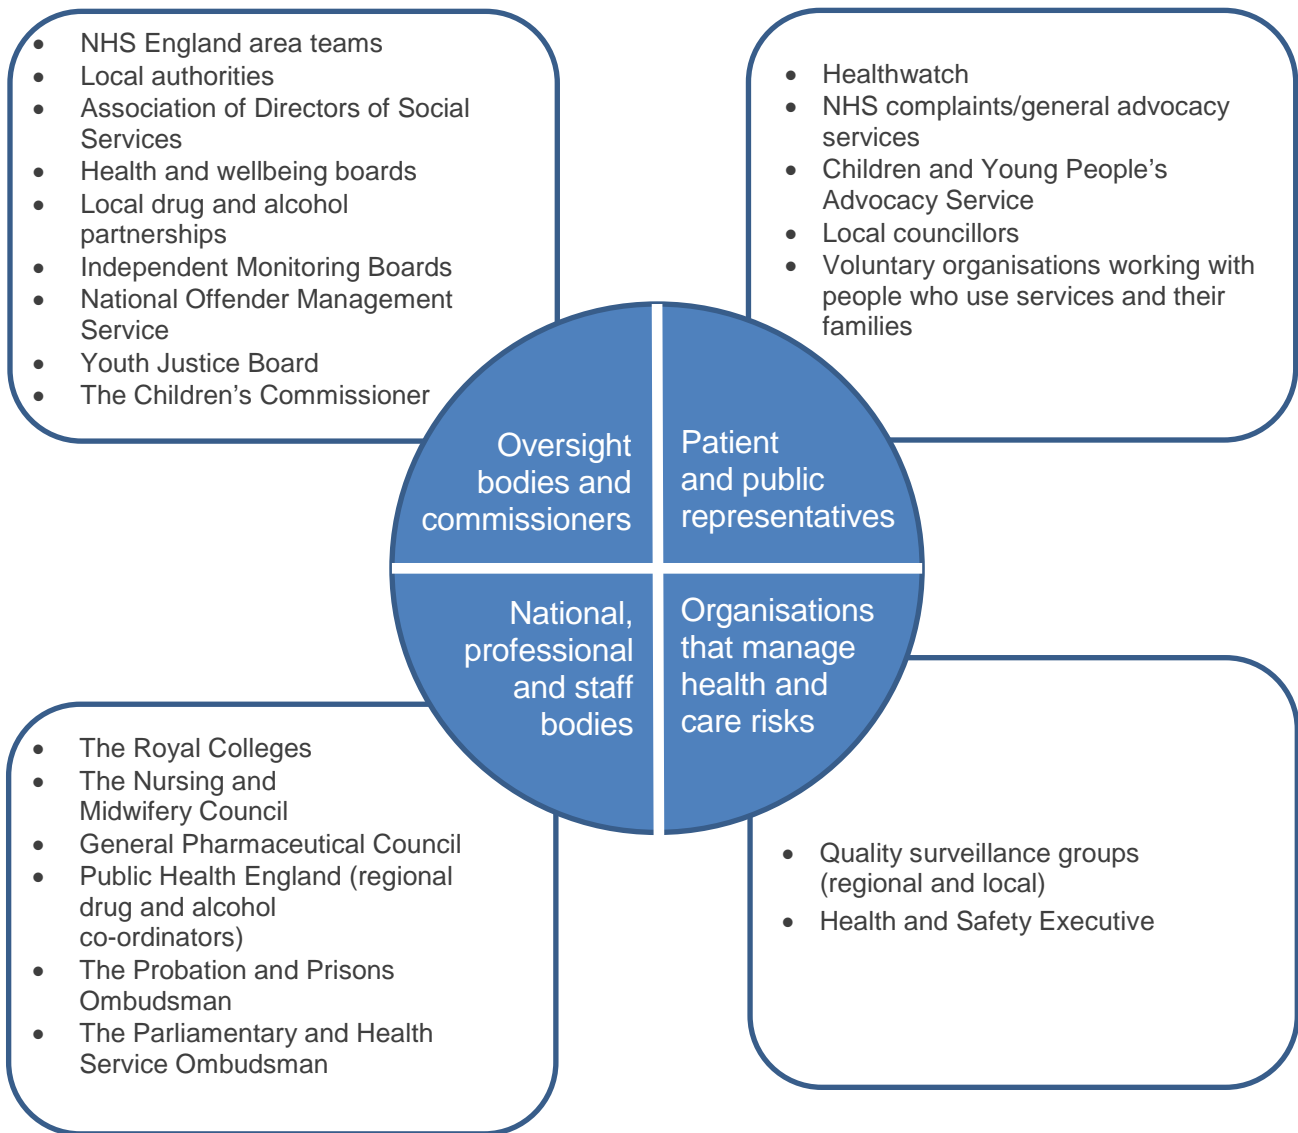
- NHS England area teams
- Local authorities
- Association of Directors of Social Services
- Health and wellbeing boards
- Local drug and alcohol partnerships
- Independent Monitoring Boards
- National Offender Management Service
- Youth Justice Board
- The Children's Commissioner

- Healthwatch
- NHS complaints/general advocacy services
- Children and Young People's Advocacy Service
- Local councillors
- Voluntary organisations working with people who use services and their families

Oversight bodies and commissioners

Patient and public representatives

National, professional and staff bodies

Organisations that manage health and care risks

- The Royal Colleges
- The Nursing and Midwifery Council
- General Pharmaceutical Council
- Public Health England (regional drug and alcohol co-ordinators)
- The Probation and Prisons Ombudsman
- The Parliamentary and Health Service Ombudsman

- Quality surveillance groups (regional and local)
- Health and Safety Executive